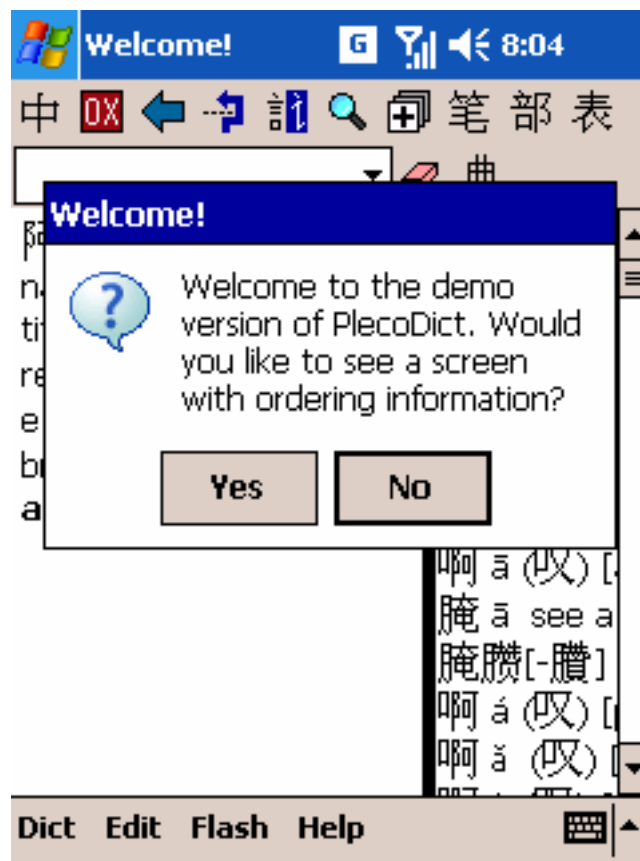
Welcome! G 8:04

中 0X 笔 部 表

曲

Welcome!

Welcome to the demo version of PlecoDict. Would you like to see a screen with ordering information?

Yes No

阝
n
ti
re
e
bı
a

啊 ā (叹) [
腌 ā see a
腌臢[-臢]
啊 á (叹) [
啊 ǎ (叹) [

Dict Edit Flash Help